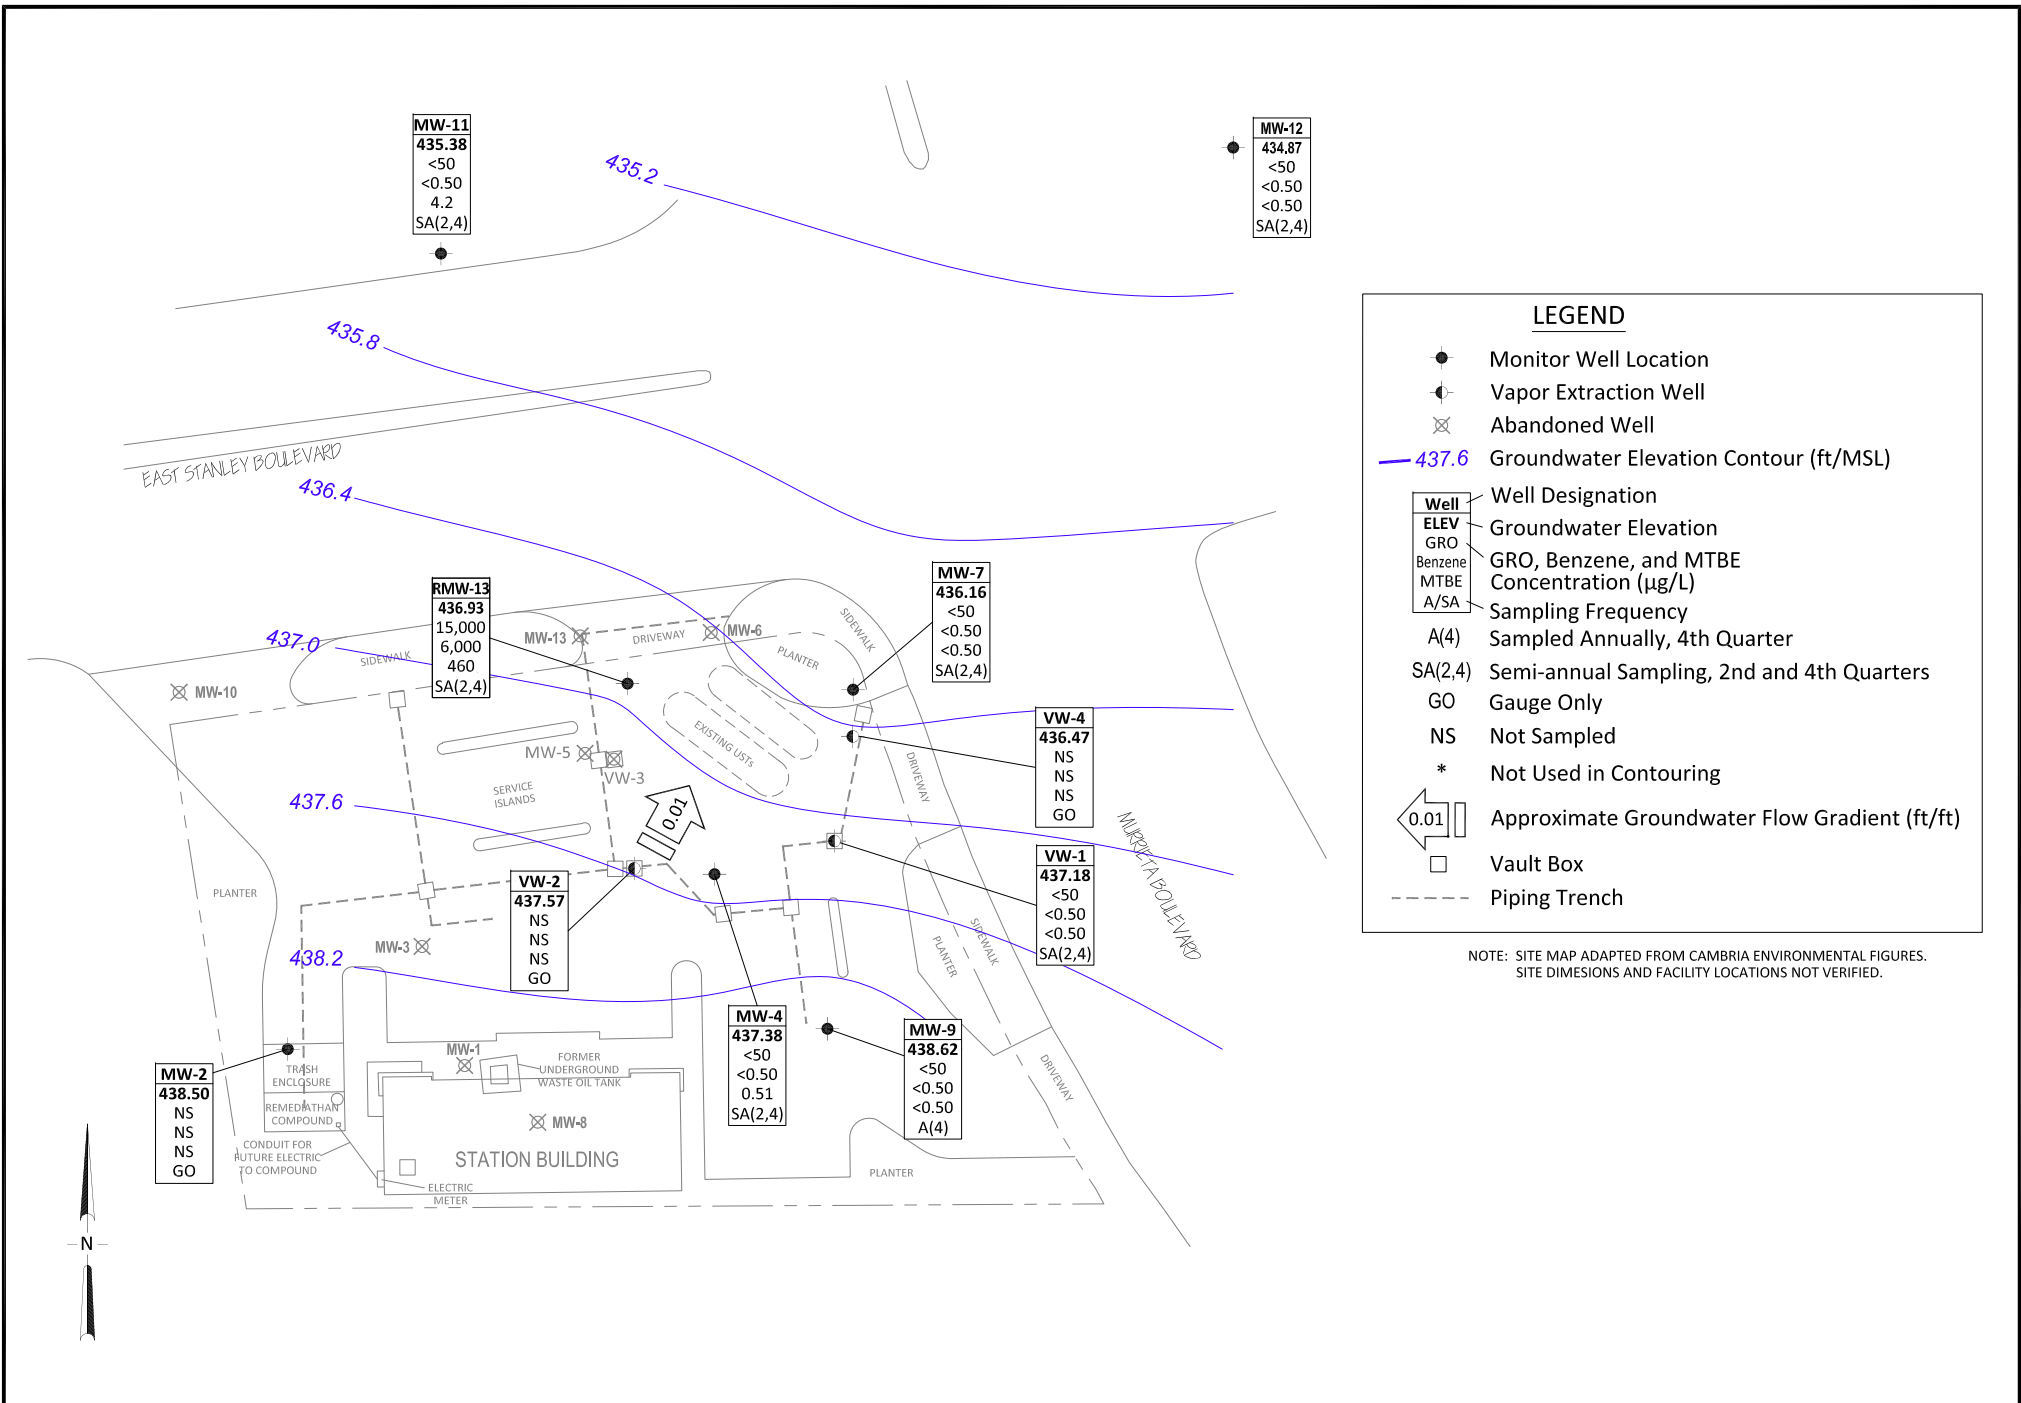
MW-11
435.38
<50
<0.50
4.2
SA(2,4)

435.2

MW-12
434.87
<50
<0.50
<0.50
SA(2,4)

435.8

EAST STANLEY BOULEVARD

436.4

437.0

RMW-13
436.93
15,000
6,000
460
SA(2,4)

MW-13
DRIVEWAY
MW-6
SIDEWALK
PLANTER
SIDEWALK

MW-7
436.16
<50
<0.50
<0.50
SA(2,4)

MW-10

MW-5
VW-3
SERVICE ISLANDS
EXISTING USTs
0.01

VW-4
436.47
NS
NS
NS
GO

DRIVEWAY

437.6

MURRIETA BOULEVARD

VW-1
437.18
<50
<0.50
<0.50
SA(2,4)

PLANTER

VW-2
437.57
NS
NS
NS
GO

MW-3
438.2

SIDEWALK
PLANTER

MW-4
437.38
<50
<0.50
0.51
SA(2,4)

MW-9
438.62
<50
<0.50
<0.50
A(4)

MW-2
438.50
NS
NS
NS
GO

TRASH ENCLOSURE
REMEDIATHAN COMPOUND
CONDUIT FOR FUTURE ELECTRIC TO COMPOUND
MW-1
FORMER UNDERGROUND WASTE OIL TANK
MW-8
STATION BUILDING
ELECTRIC METER
PLANTER
DRIVEWAY

N

LEGEND
Monitor Well Location
Vapor Extraction Well
Abandoned Well
437.6 Groundwater Elevation Contour (ft/MSL)
Well — Well Designation
ELEV — Groundwater Elevation
GRO Benzene MTBE — GRO, Benzene, and MTBE Concentration (µg/L)
A/SA — Sampling Frequency
A(4) Sampled Annually, 4th Quarter
SA(2,4) Semi-annual Sampling, 2nd and 4th Quarters
GO Gauge Only
NS Not Sampled
* Not Used in Contouring
0.01 Approximate Groundwater Flow Gradient (ft/ft)
Vault Box
Piping Trench

NOTE: SITE MAP ADAPTED FROM CAMBRIA ENVIRONMENTAL FIGURES.
SITE DIMESIONS AND FACILITY LOCATIONS NOT VERIFIED.